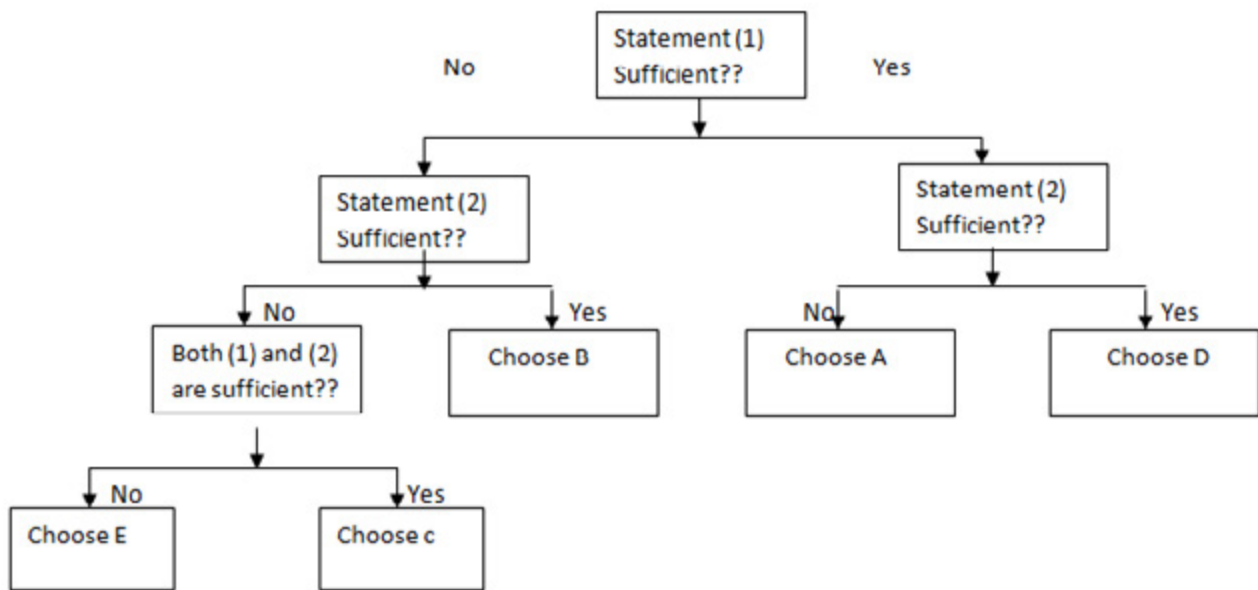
Statement (1) Sufficient??

No

Yes

Statement (2) Sufficient??

Statement (2) Sufficient??

No

Yes

No

Yes

Both (1) and (2) are sufficient??

Choose B

Choose A

Choose D

No

Yes

Choose E

Choose c